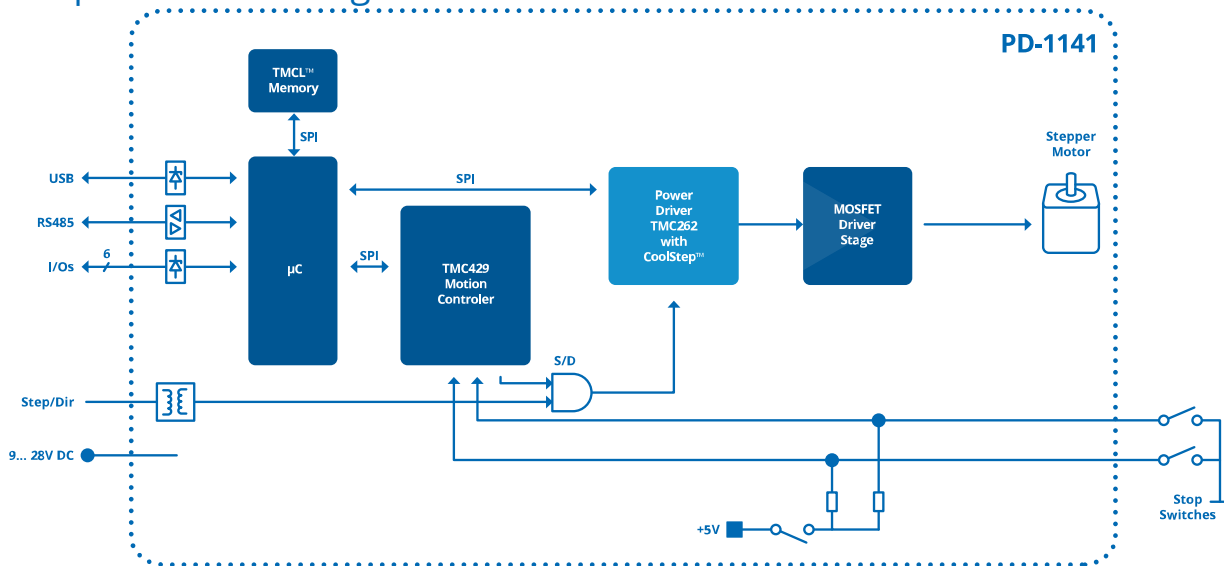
PD-1141

TMCL™ Memory

SPI

USB

RS485

6

I/Os

µC

SPI

SPI

TMC429 Motion Controler

Power Driver TMC262 with CoolStep™

MOSFET Driver Stage

Stepper Motor

S/D

Step/Dir

9... 28V DC

+5V

Stop Switches